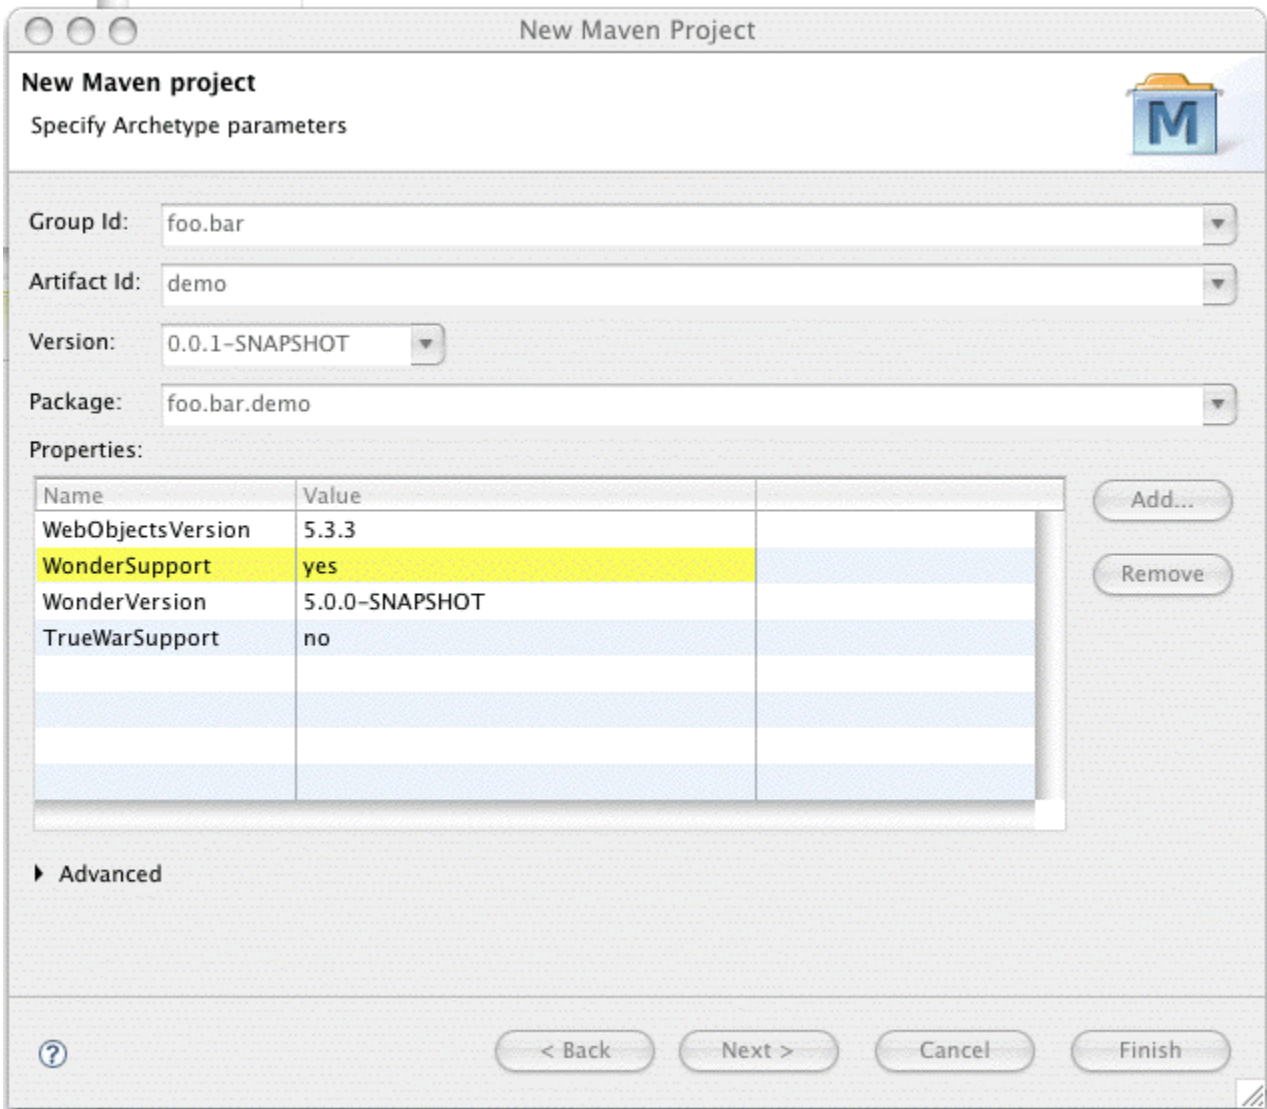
New Maven Project

New Maven project
Specify Archetype parameters

M

Group Id: foo.bar
Artifact Id: demo
Version: 0.0.1-SNAPSHOT
Package: foo.bar.demo
Properties:

| Name | Value |
|---|---|
| WebObjectsVersion | 5.3.3 |
| WonderSupport | yes |
| WonderVersion | 5.0.0-SNAPSHOT |
| TrueWarSupport | no |

Add...
Remove

Advanced

?
< Back
Next >
Cancel
Finish